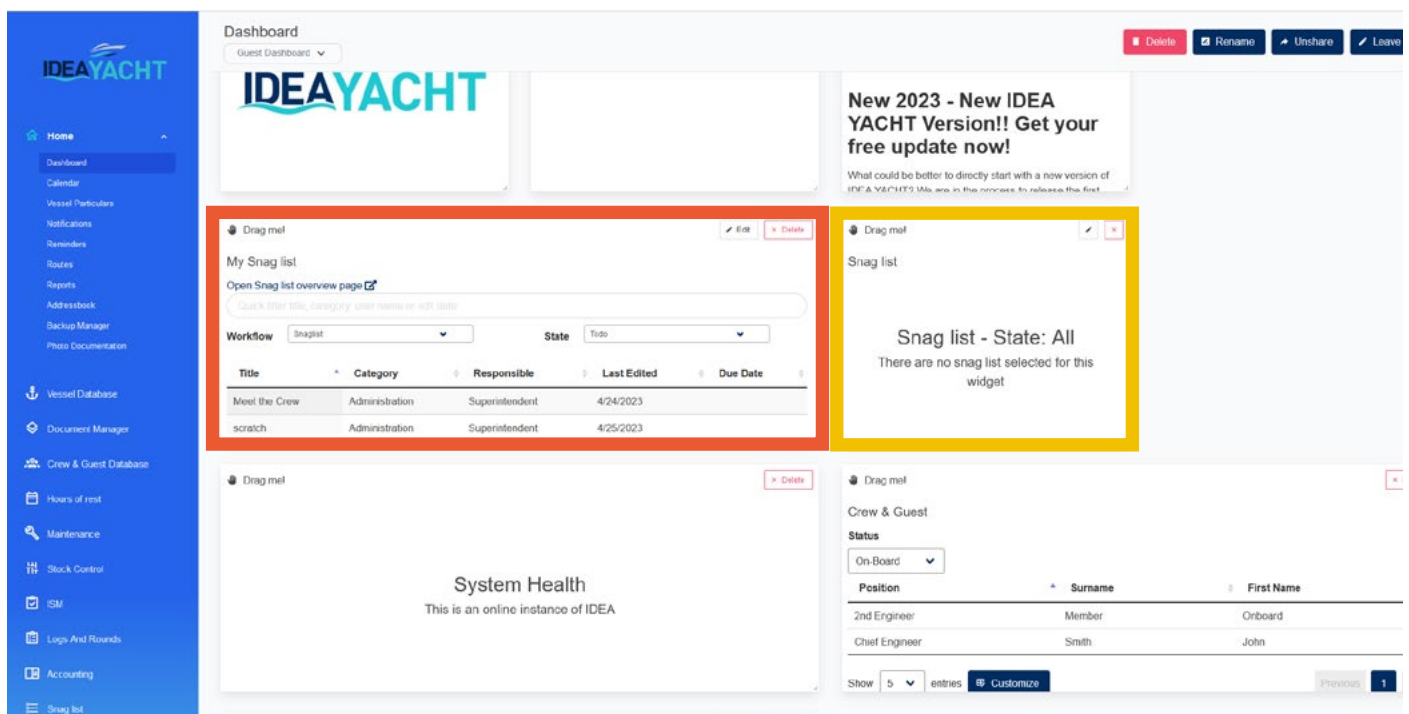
IDEAYACHT

Home
Dashboard
Calendar
Vessel Particulars
Notifications
Reminders
Routes
Reports
Addressbook
Backup Manager
Photo Documentation

Vessel Database
Document Manager
Crew & Guest Database
Hours of rest
Maintenance
Stock Control
ISM
Logs And Rounds
Accounting
Snag list

Dashboard
Guest Dashboard

Delete
Rename
Unshare
Leave

IDEAYACHT

New 2023 - New IDEA YACHT Version!! Get your free update now!

What could be better to directly start with a new version of IDEA YACHT? We are in the process to release the first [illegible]

Drag me!
Edit
Delete
My Snag list
Open Snag list overview page
Quick filter title, category, user name or edit date
Workflow Snaglist
State Todo

| Title | Category | Responsible | Last Edited | Due Date |
|---|---|---|---|---|
| Meet the Crew | Administration | Superintendent | 4/24/2023 | |
| scratch | Administration | Superintendent | 4/25/2023 | |

Drag me!
Snag list
Snag list - State: All
There are no snag list selected for this widget

Drag me!
Delete
System Health
This is an online instance of IDEA

Drag me!
Crew & Guest
Status
On-Board

| Position | Surname | First Name |
|---|---|---|
| 2nd Engineer | Member | Onboard |
| Chief Engineer | Smith | John |

Show 5 entries
Customize
Previous
1